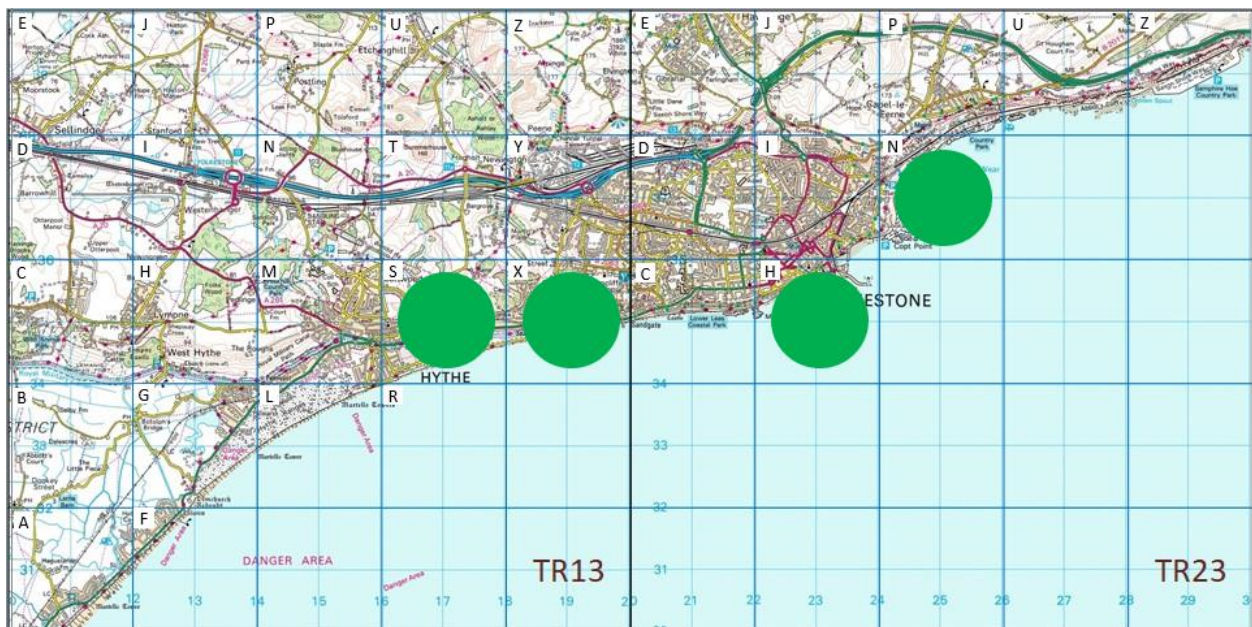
E
J
P
U
Z
E
J
P
U
Z
D
I
N
T
Y
D
I
N
C
H
M
S
X
C
H
B
G
L
R
A
F
Sellindge
Stanford
Etchinghill
Postling
Newington
Peene
Capel-le-Ferne
Westenhanger
Lympne
West Hythe
Sandgate
Lower Leas Coastal Park
Copt Point
Country Park
Martello Tower
Dymchurch
ESTONE
HYTHE
DANGER AREA
Danger Area
Danger Area
STRICT
36
34
33
32
31
34
33
32
31
TR13
TR23
12
13
14
15
16
17
18
19
20
21
22
23
24
25
26
27
28
29
3